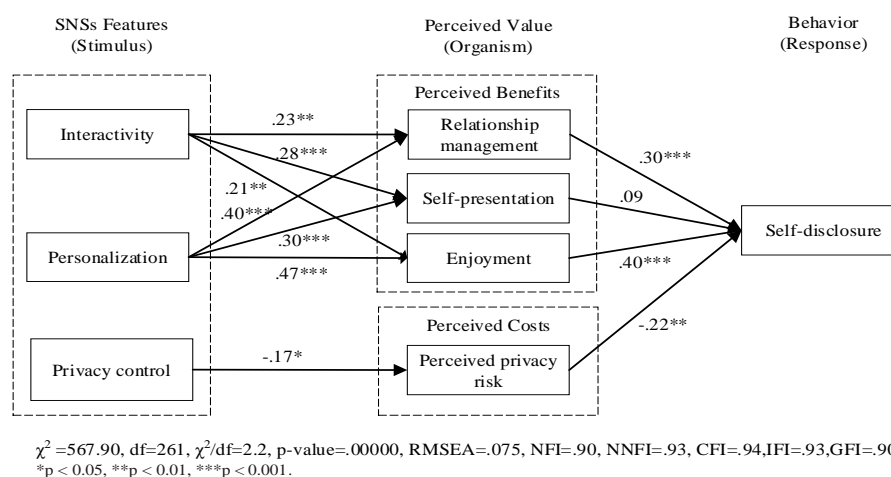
SNSs Features
(Stimulus)

Perceived Value
(Organism)

Behavior
(Response)

Perceived Benefits

Interactivity

Relationship management

.23**

.28***

.21**

.40***

Self-presentation

.30***

Personalization

Enjoyment

.47***

.30***

.09

.40***

Self-disclosure

Perceived Costs

Privacy control

-.17*

Perceived privacy risk

-.22**

$\chi^2$ =567.90, df=261, $\chi^2$/df=2.2, p-value=.00000, RMSEA=.075, NFI=.90, NNFI=.93, CFI=.94,IFI=.93,GFI=.90
*p < 0.05, **p < 0.01, ***p < 0.001.